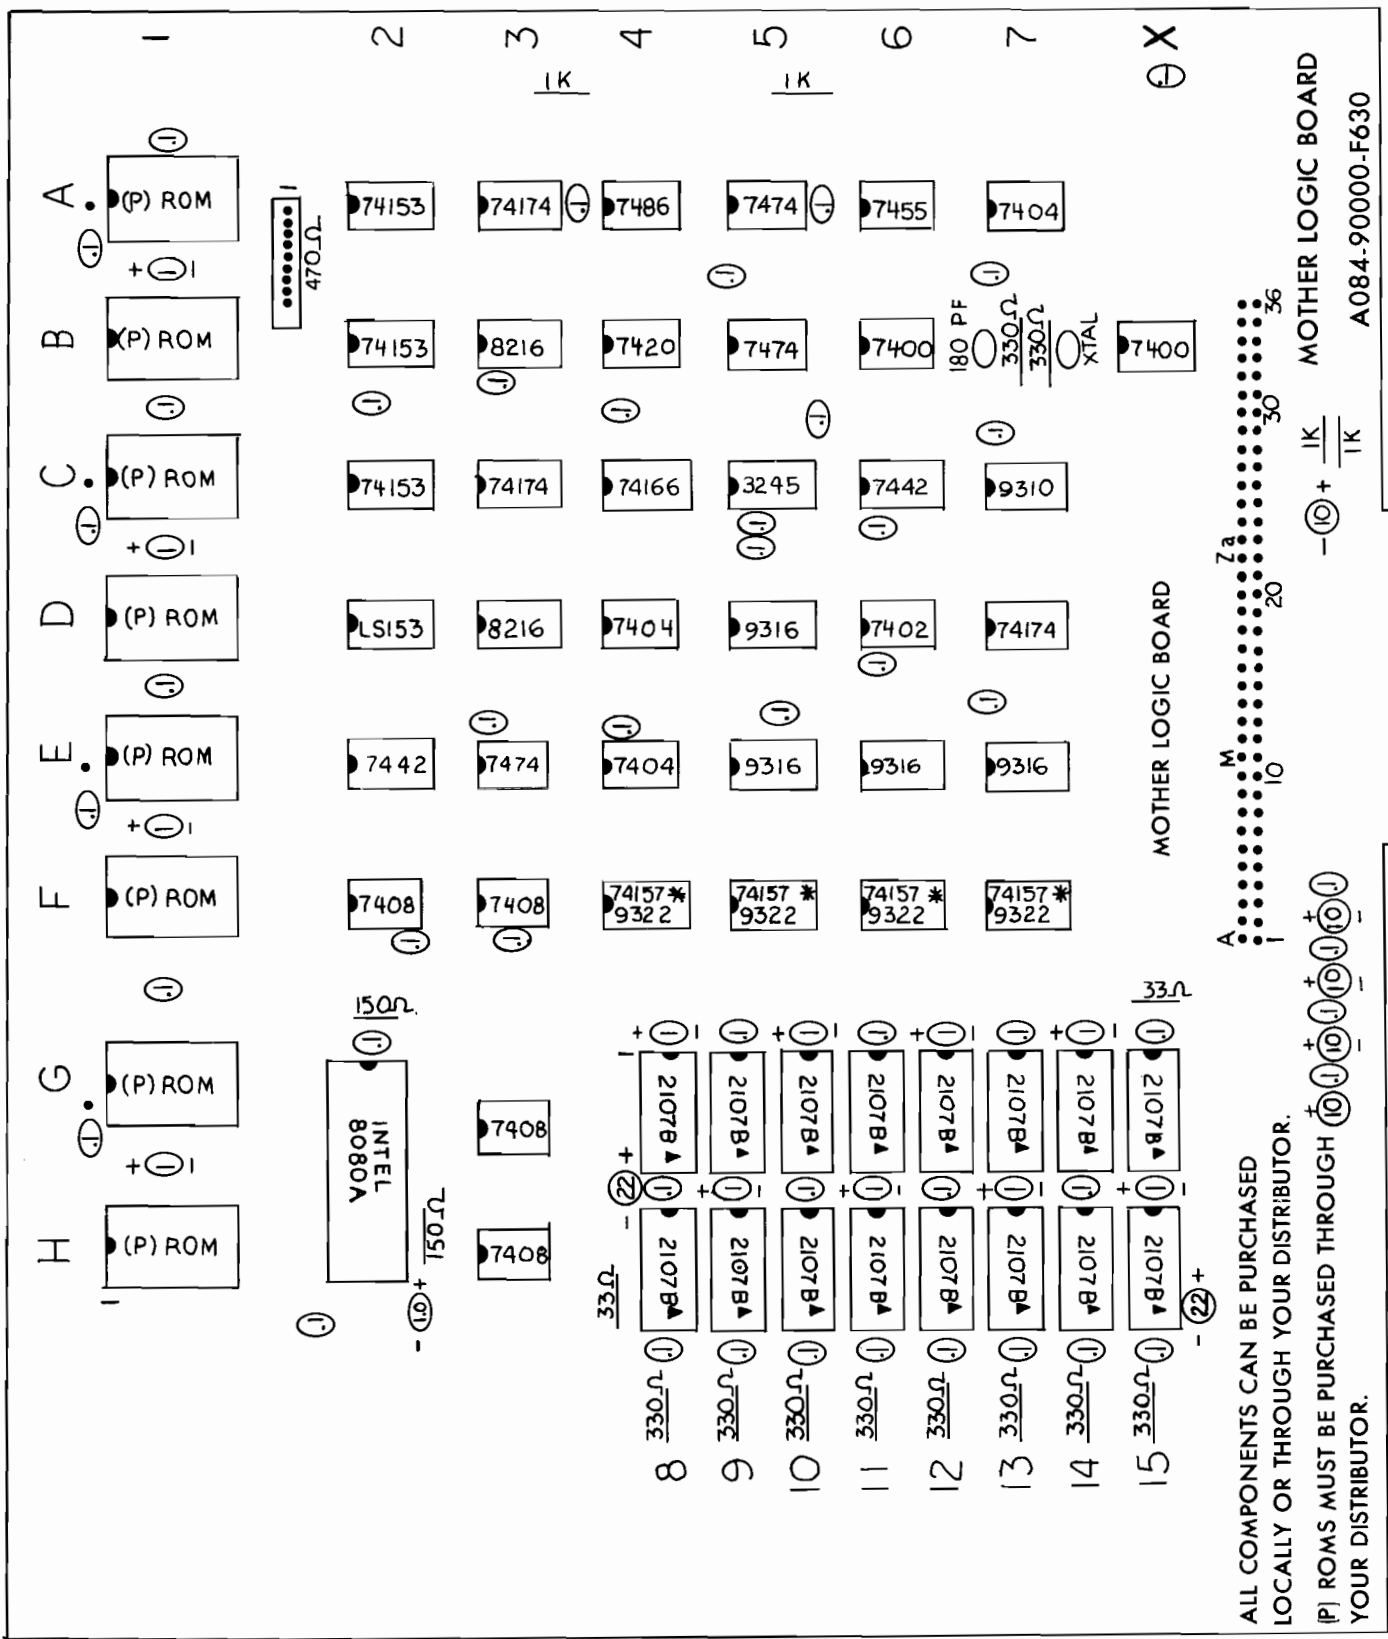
MOTHER LOGIC BOARD
A084-90000-F630

1 2 3 4 5 6 7 X
1K 1K

A (P) ROM 74153 74174 7486 7474 7455 7404
470Ω
B (P) ROM 74153 8216 7420 7474 7400 180 PF 330Ω 330Ω XTAL 7400
C (P) ROM 74153 74174 74166 3245 7442 9310
D (P) ROM LS153 8216 7404 9316 7402 74174
E (P) ROM 7442 7474 7404 9316 9316 9316
F (P) ROM 7408 7408 74157* 9322 74157* 9322 74157* 9322 74157* 9322
G (P) ROM INTEL 8080A 7408
H (P) ROM 7408
150Ω 150Ω
33Ω 33Ω

2107B 2107B 2107B 2107B 2107B 2107B 2107B 2107B
2107B 2107B 2107B 2107B 2107B 2107B 2107B 2107B
22 22 10 10 10 10

8 330Ω
9 330Ω
10 330Ω
11 330Ω
12 330Ω
13 330Ω
14 330Ω
15 330Ω

MOTHER LOGIC BOARD
A 1 M 10 20 Za 30 36
10 1K 1K

ALL COMPONENTS CAN BE PURCHASED LOCALLY OR THROUGH YOUR DISTRIBUTOR.
(P) ROMS MUST BE PURCHASED THROUGH YOUR DISTRIBUTOR.